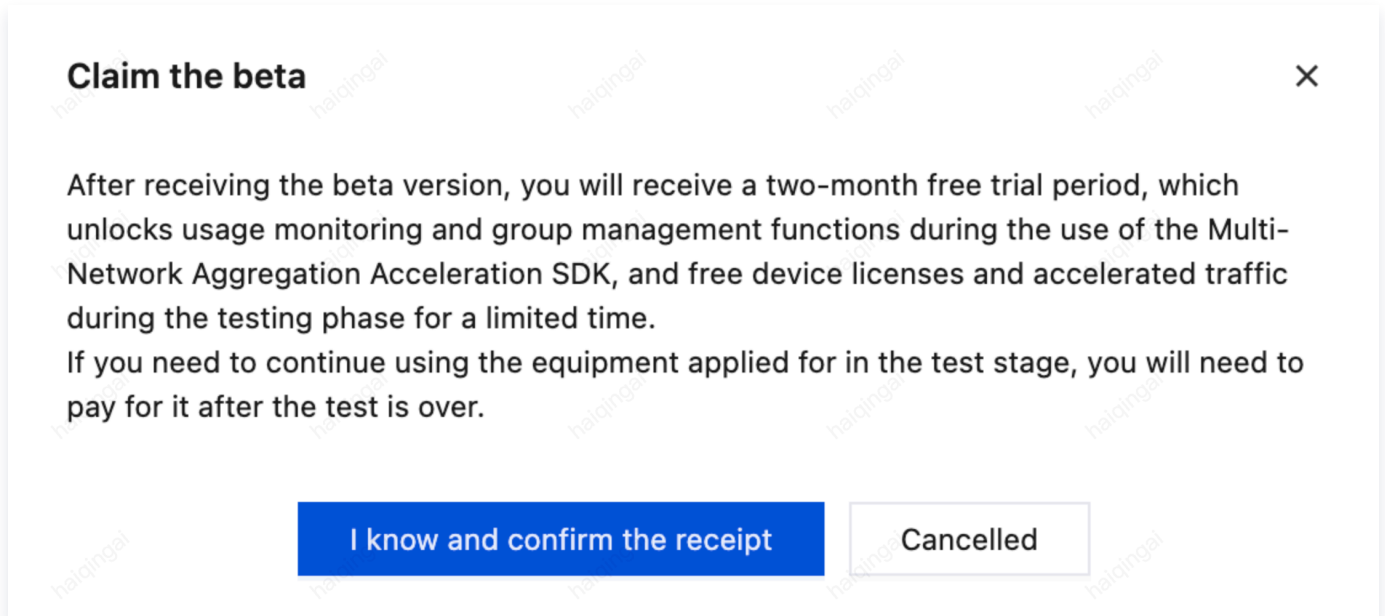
Claim the beta

×

After receiving the beta version, you will receive a two-month free trial period, which unlocks usage monitoring and group management functions during the use of the Multi-Network Aggregation Acceleration SDK, and free device licenses and accelerated traffic during the testing phase for a limited time.
If you need to continue using the equipment applied for in the test stage, you will need to pay for it after the test is over.

I know and confirm the receipt

Cancelled

haiqingai